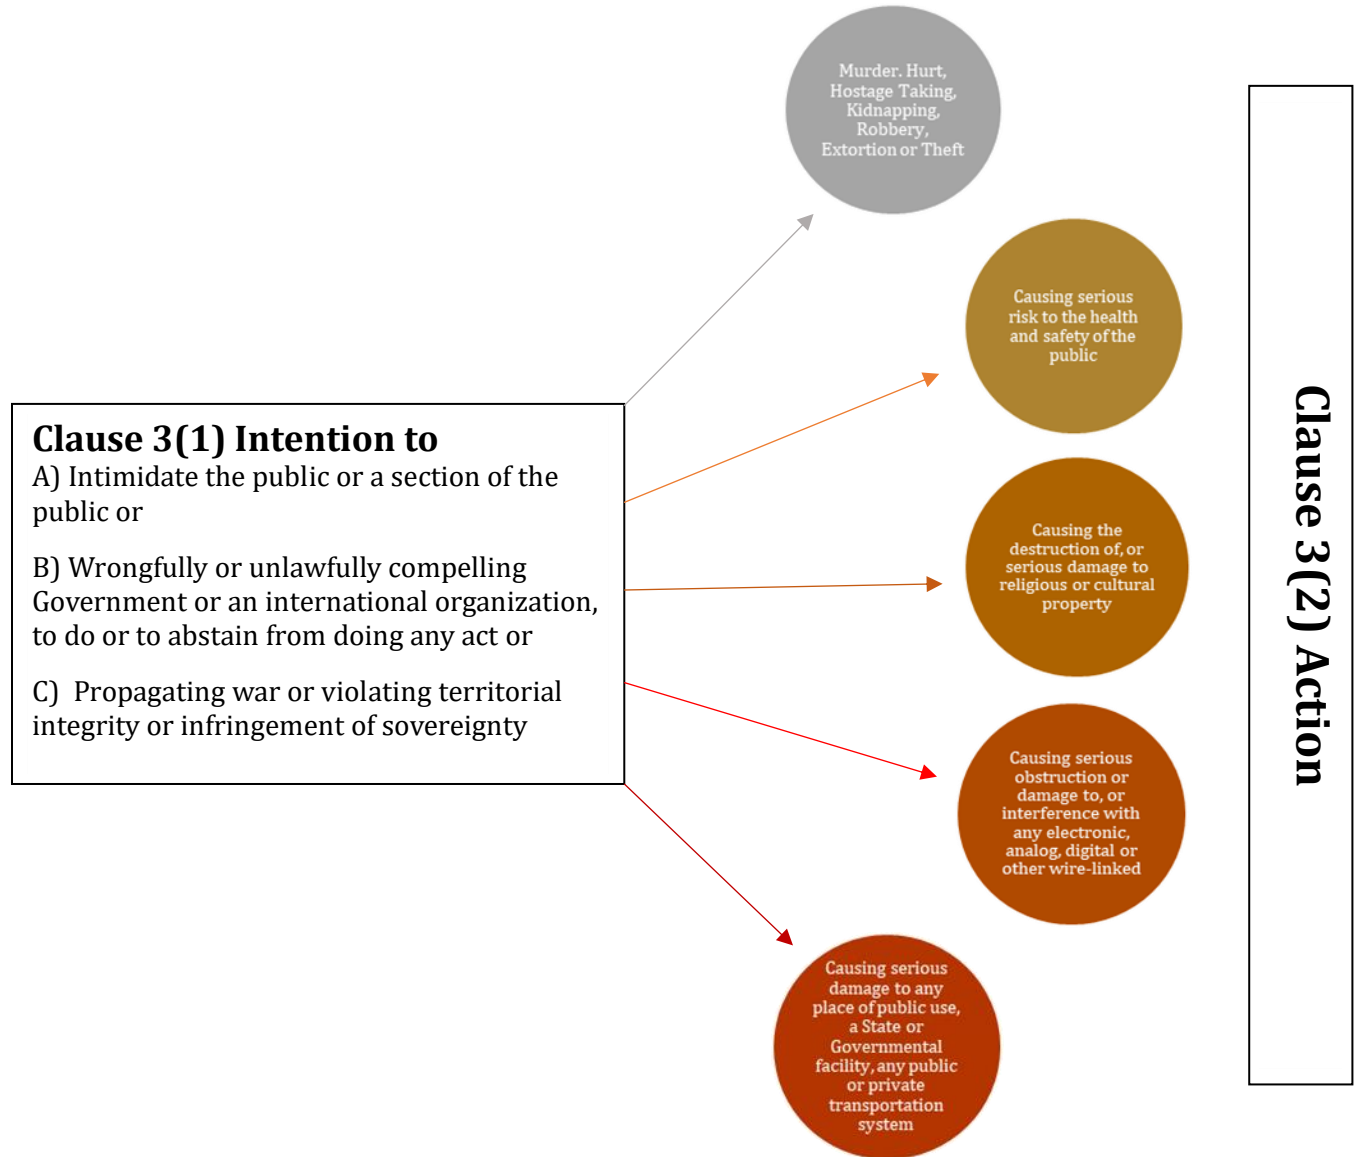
Murder. Hurt, Hostage Taking, Kidnapping, Robbery, Extortion or Theft

Causing serious risk to the health and safety of the public

Clause 3(1) Intention to
A) Intimidate the public or a section of the public or

B) Wrongfully or unlawfully compelling Government or an international organization, to do or to abstain from doing any act or

C) Propagating war or violating territorial integrity or infringement of sovereignty

Causing the destruction of, or serious damage to religious or cultural property

Causing serious obstruction or damage to, or interference with any electronic, analog, digital or other wire-linked

Causing serious damage to any place of public use, a State or Governmental facility, any public or private transportation system

Clause 3(2) Action